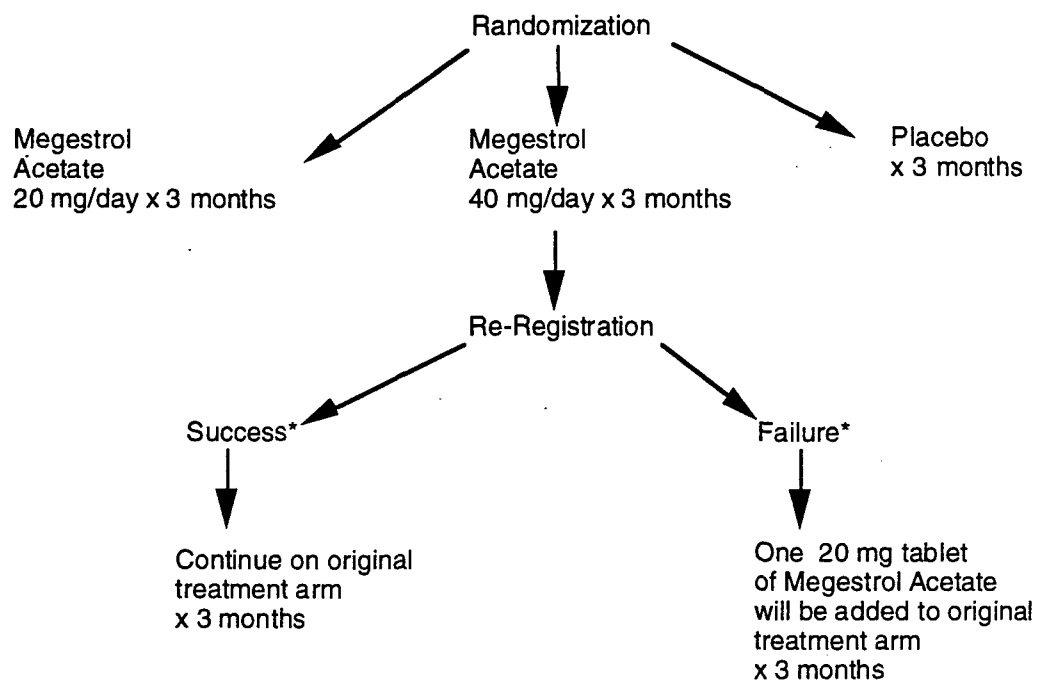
Randomization

Megestrol Acetate 20 mg/day x 3 months

Megestrol Acetate 40 mg/day x 3 months

Placebo x 3 months

Re-Registration

Success*

Failure*

Continue on original treatment arm x 3 months

One 20 mg tablet of Megestrol Acetate will be added to original treatment arm x 3 months